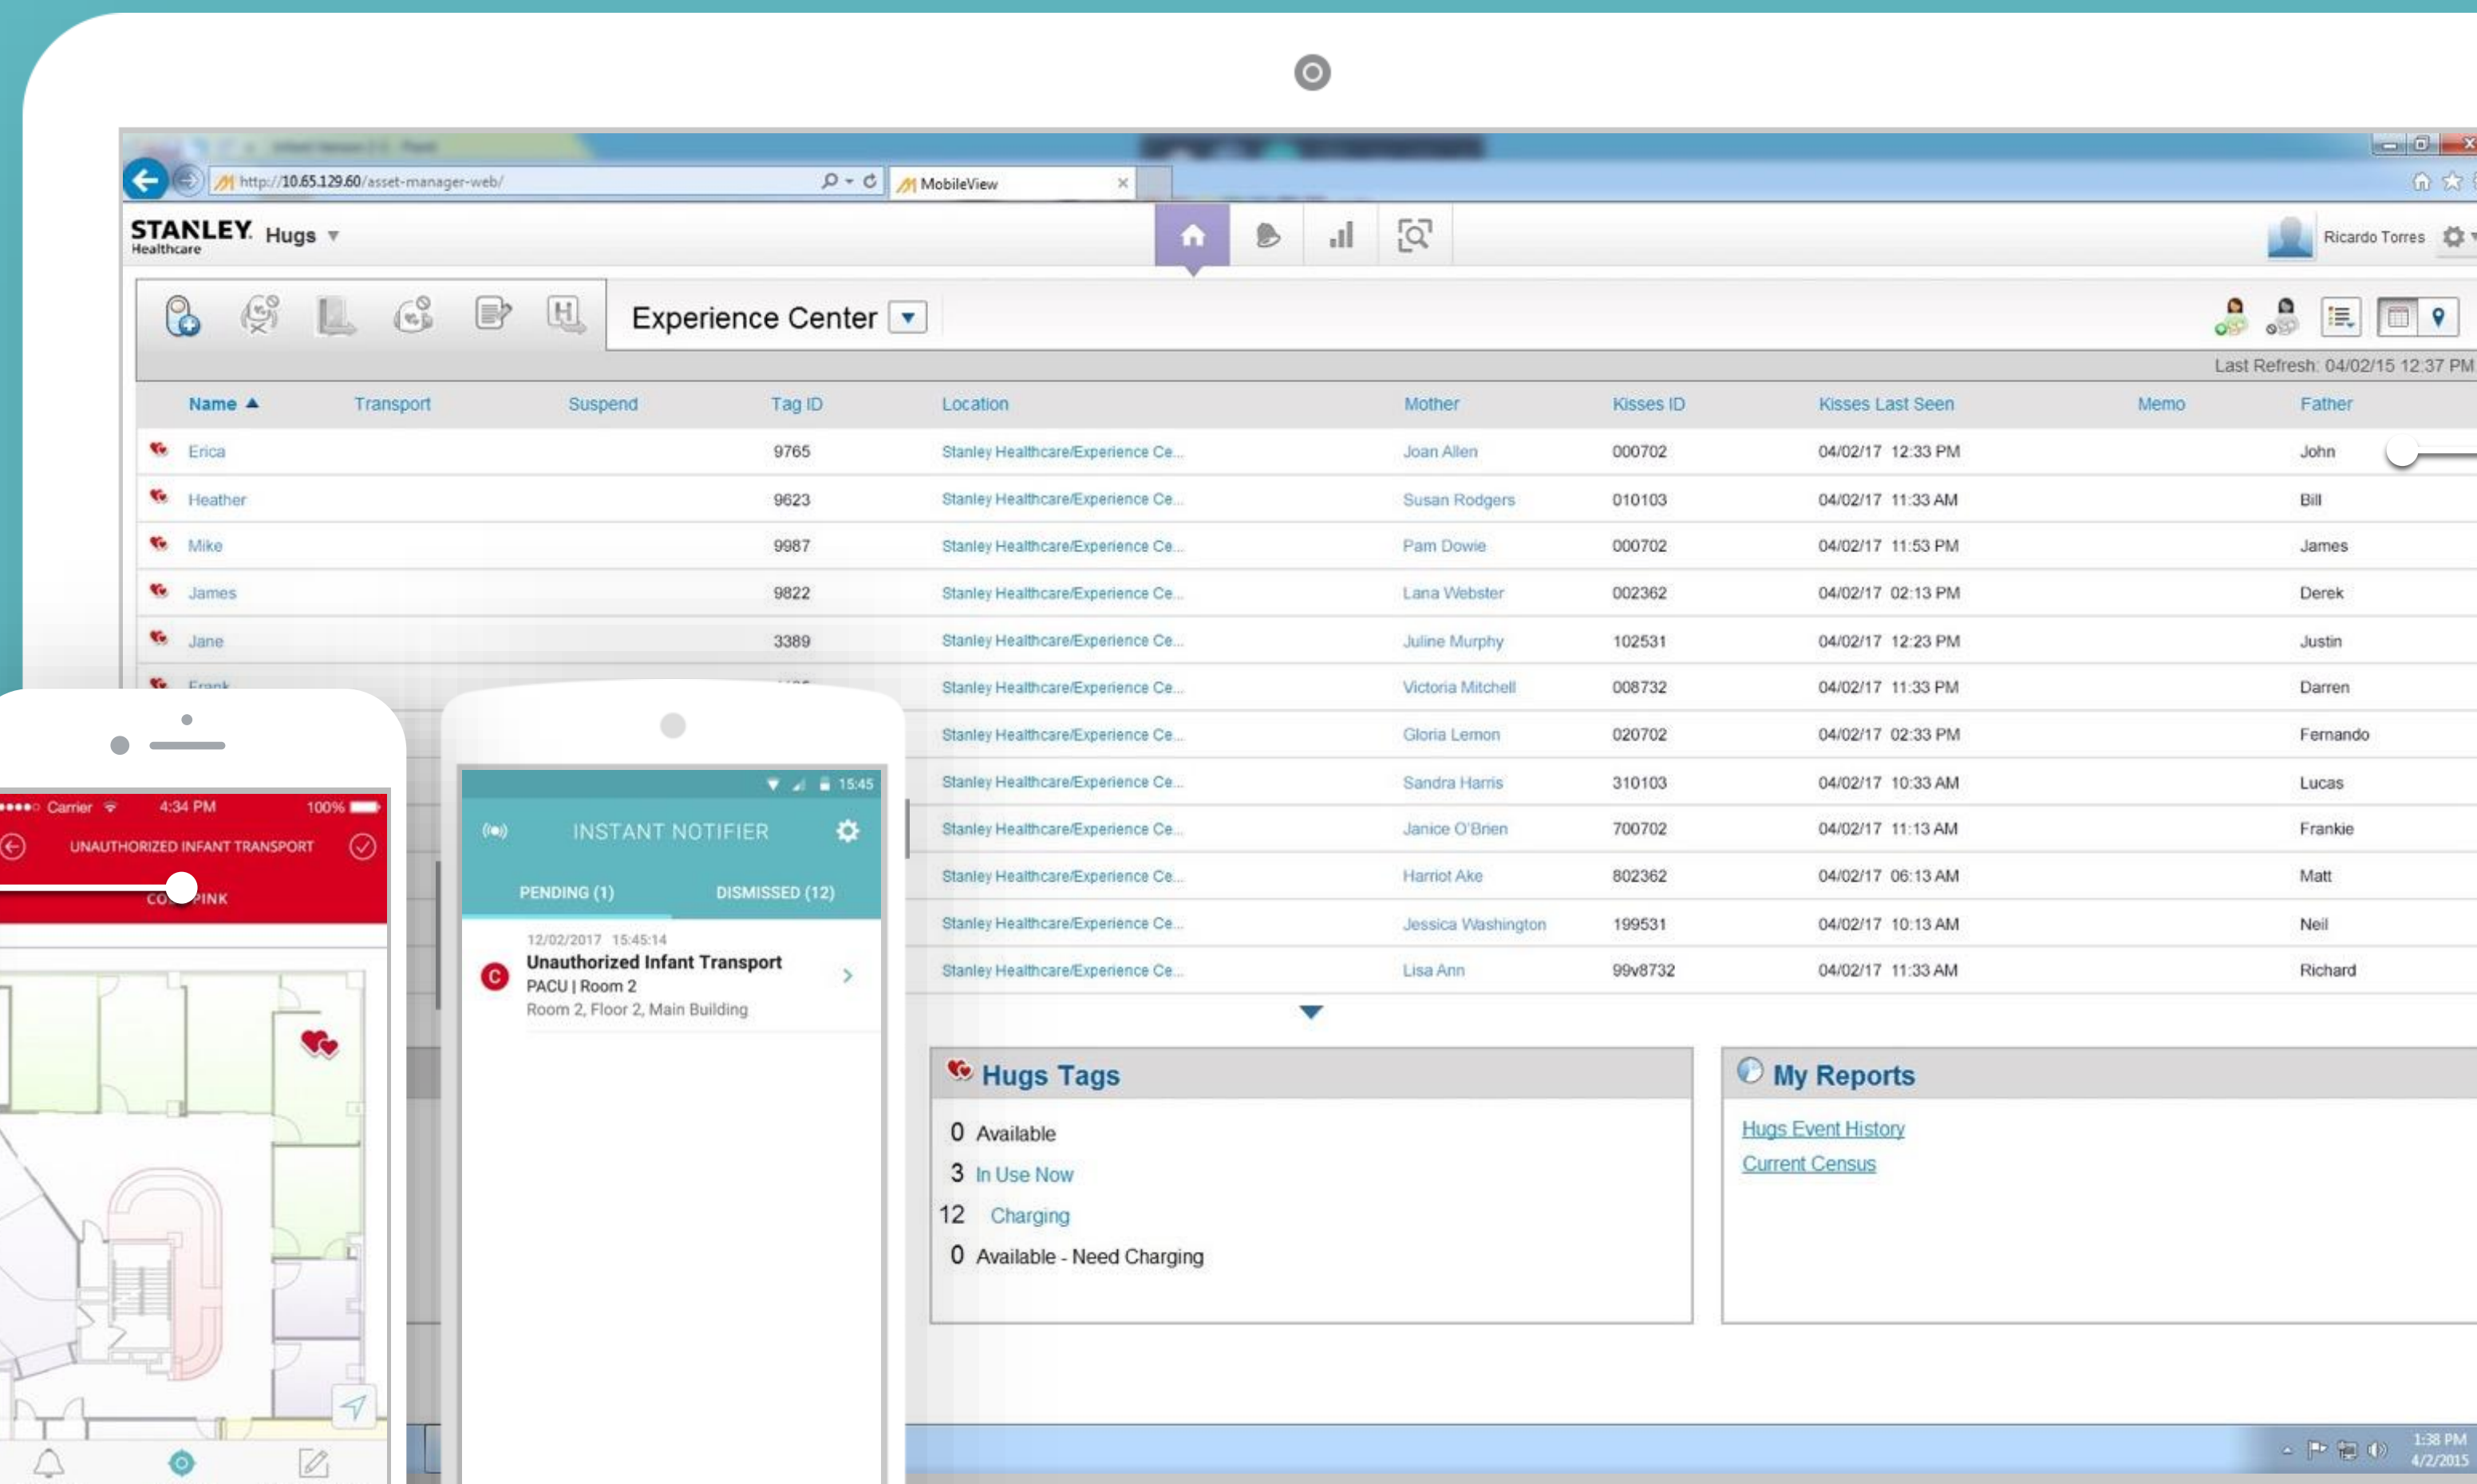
http://10.65.129.60/asset-manager-web/

MobileView

STANLEY Healthcare Hugs

Ricardo Torres

Experience Center

Last Refresh: 04/02/15 12:37 PM

| Name ▲ | Transport | Suspend | Tag ID | Location | Mother | Kisses ID | Kisses Last Seen | Memo | Father |
|---|---|---|---|---|---|---|---|---|---|
| Erica | | | 9765 | Stanley Healthcare/Experience Ce... | Joan Allen | 000702 | 04/02/17 12:33 PM | | John |
| Heather | | | 9623 | Stanley Healthcare/Experience Ce... | Susan Rodgers | 010103 | 04/02/17 11:33 AM | | Bill |
| Mike | | | 9987 | Stanley Healthcare/Experience Ce... | Pam Dowie | 000702 | 04/02/17 11:53 PM | | James |
| James | | | 9822 | Stanley Healthcare/Experience Ce... | Lana Webster | 002362 | 04/02/17 02:13 PM | | Derek |
| Jane | | | 3389 | Stanley Healthcare/Experience Ce... | Juline Murphy | 102531 | 04/02/17 12:23 PM | | Justin |
| Frank | | | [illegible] | Stanley Healthcare/Experience Ce... | Victoria Mitchell | 008732 | 04/02/17 11:33 PM | | Darren |
| | | | | Stanley Healthcare/Experience Ce... | Gloria Lemon | 020702 | 04/02/17 02:33 PM | | Fernando |
| | | | | Stanley Healthcare/Experience Ce... | Sandra Harris | 310103 | 04/02/17 10:33 AM | | Lucas |
| | | | | Stanley Healthcare/Experience Ce... | Janice O'Brien | 700702 | 04/02/17 11:13 AM | | Frankie |
| | | | | Stanley Healthcare/Experience Ce... | Harriot Ake | 802362 | 04/02/17 06:13 AM | | Matt |
| | | | | Stanley Healthcare/Experience Ce... | Jessica Washington | 199531 | 04/02/17 10:13 AM | | Neil |
| | | | | Stanley Healthcare/Experience Ce... | Lisa Ann | 99v8732 | 04/02/17 11:33 AM | | Richard |

Hugs Tags
0 Available
3 In Use Now
12 Charging
0 Available - Need Charging

My Reports
Hugs Event History
Current Census

1:38 PM
4/2/2015

Carrier 4:34 PM 100%
UNAUTHORIZED INFANT TRANSPORT
CO PINK

15:45
INSTANT NOTIFIER
PENDING (1) DISMISSED (12)
12/02/2017 15:45:14
Unauthorized Infant Transport
PACU | Room 2
Room 2, Floor 2, Main Building